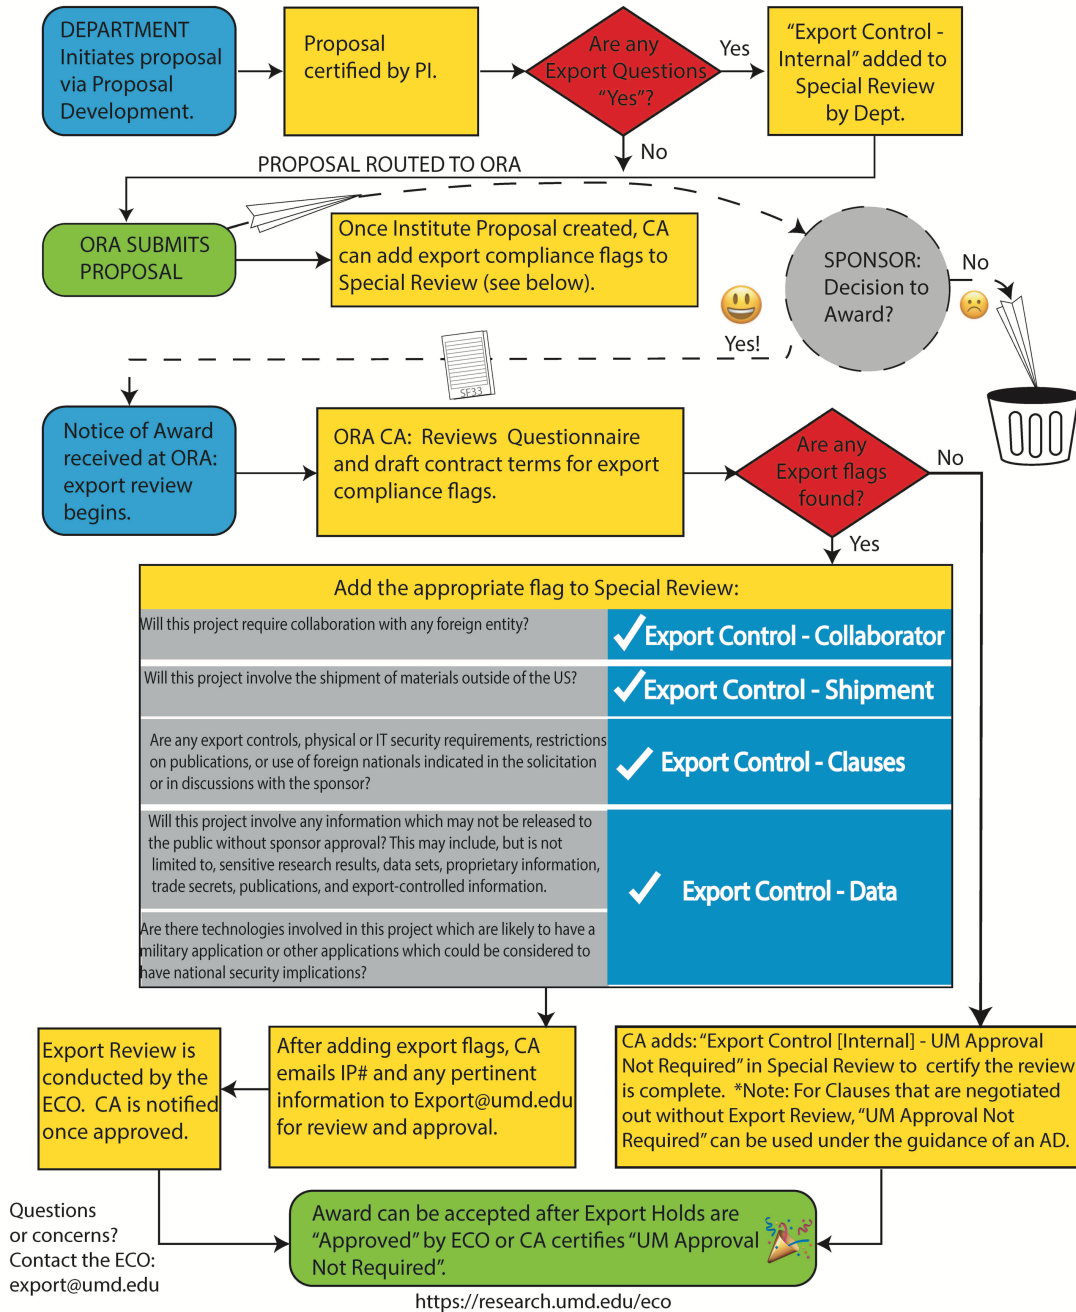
DEPARTMENT Initiates proposal via Proposal Development.

Proposal certified by PI.

Are any Export Questions "Yes"?

Yes

"Export Control - Internal" added to Special Review by Dept.

No

PROPOSAL ROUTED TO ORA

ORA SUBMITS PROPOSAL

Once Institute Proposal created, CA can add export compliance flags to Special Review (see below).

SPONSOR: Decision to Award?

No

Yes!

SF33

Notice of Award received at ORA: export review begins.

ORA CA: Reviews Questionnaire and draft contract terms for export compliance flags.

Are any Export flags found?

No

Yes

Add the appropriate flag to Special Review:

| | |
|---|---|
| Will this project require collaboration with any foreign entity? | Export Control - Collaborator |
| Will this project involve the shipment of materials outside of the US? | Export Control - Shipment |
| Are any export controls, physical or IT security requirements, restrictions on publications, or use of foreign nationals indicated in the solicitation or in discussions with the sponsor? | Export Control - Clauses |
| Will this project involve any information which may not be released to the public without sponsor approval? This may include, but is not limited to, sensitive research results, data sets, proprietary information, trade secrets, publications, and export-controlled information. | Export Control - Data |
| Are there technologies involved in this project which are likely to have a military application or other applications which could be considered to have national security implications? | |

Export Review is conducted by the ECO. CA is notified once approved.

After adding export flags, CA emails IP# and any pertinent information to Export@umd.edu for review and approval.

CA adds: "Export Control [Internal] - UM Approval Not Required" in Special Review to certify the review is complete. *Note: For Clauses that are negotiated out without Export Review, "UM Approval Not Required" can be used under the guidance of an AD.

Questions or concerns? Contact the ECO: export@umd.edu

Award can be accepted after Export Holds are "Approved" by ECO or CA certifies "UM Approval Not Required".

https://research.umd.edu/eco